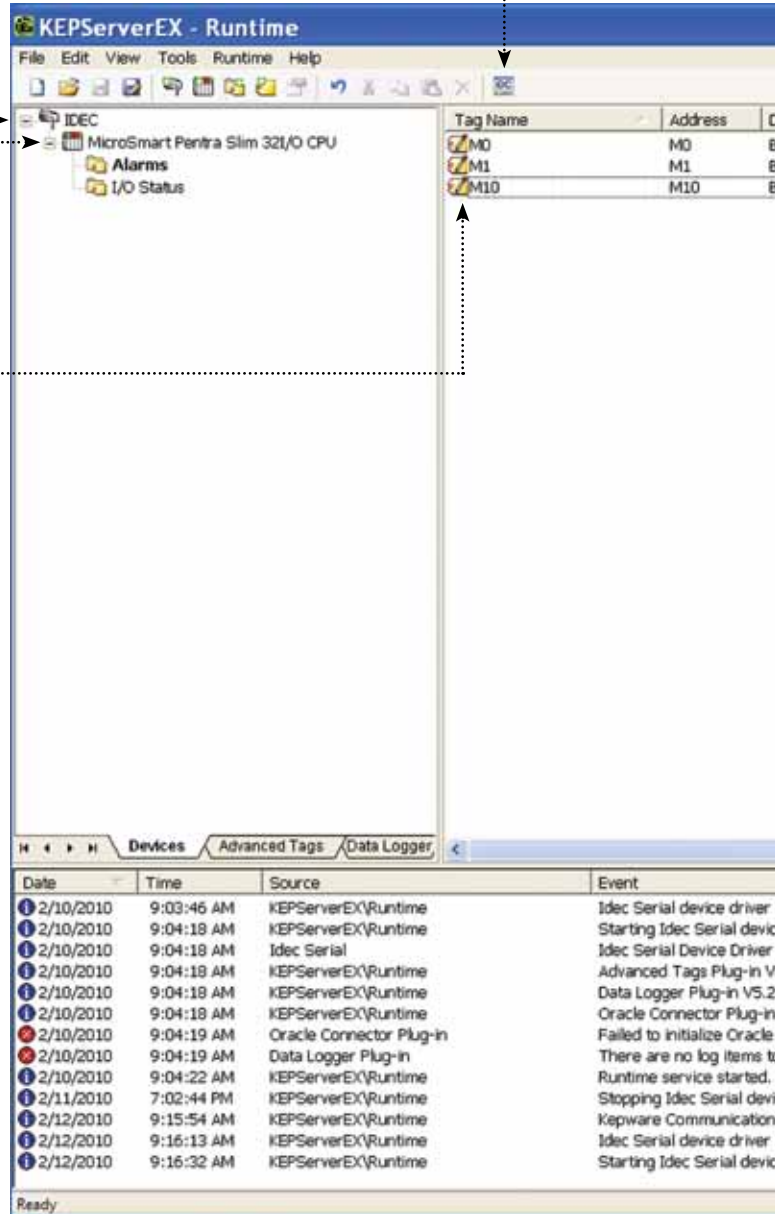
KEPServerEX - Runtime

File Edit View Tools Runtime Help

IDEC
MicroSmart Pentra Slim 32I/O CPU
Alarms
I/O Status

| Tag Name | Address | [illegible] |
|---|---|---|
| M0 | M0 | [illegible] |
| M1 | M1 | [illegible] |
| M10 | M10 | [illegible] |

Devices Advanced Tags Data Logger

| Date | Time | Source | Event |
|---|---|---|---|
| 2/10/2010 | 9:03:46 AM | KEPServerEX\Runtime | Idec Serial device driver |
| 2/10/2010 | 9:04:18 AM | KEPServerEX\Runtime | Starting Idec Serial devic |
| 2/10/2010 | 9:04:18 AM | Idec Serial | Idec Serial Device Driver |
| 2/10/2010 | 9:04:18 AM | KEPServerEX\Runtime | Advanced Tags Plug-in V |
| 2/10/2010 | 9:04:18 AM | KEPServerEX\Runtime | Data Logger Plug-in V5.2 |
| 2/10/2010 | 9:04:18 AM | KEPServerEX\Runtime | Oracle Connector Plug-in |
| 2/10/2010 | 9:04:19 AM | Oracle Connector Plug-in | Failed to initialize Oracle |
| 2/10/2010 | 9:04:19 AM | Data Logger Plug-in | There are no log items t |
| 2/10/2010 | 9:04:22 AM | KEPServerEX\Runtime | Runtime service started. |
| 2/11/2010 | 7:02:44 PM | KEPServerEX\Runtime | Stopping Idec Serial devi |
| 2/12/2010 | 9:15:54 AM | KEPServerEX\Runtime | Kepware Communication |
| 2/12/2010 | 9:16:13 AM | KEPServerEX\Runtime | Idec Serial device driver |
| 2/12/2010 | 9:16:32 AM | KEPServerEX\Runtime | Starting Idec Serial devic |

Ready